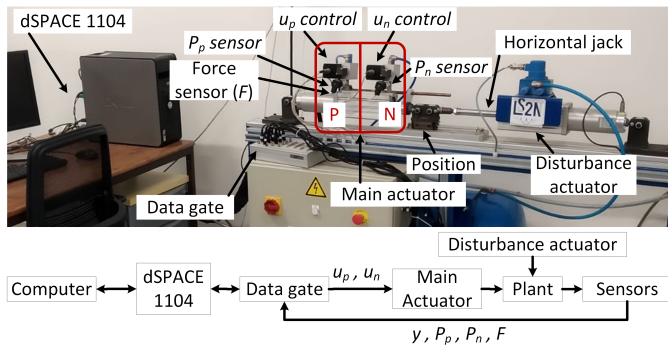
dSPACE 1104

$u_p$ control

$u_n$ control

$P_p$ sensor

Force sensor ($F$)

$P_n$ sensor

Horizontal jack

P

N

LS2N

Position

Disturbance actuator

Main actuator

Data gate

Disturbance actuator

Computer

dSPACE 1104

Data gate

$u_p$ , $u_n$

Main Actuator

Plant

Sensors

$y$ , $P_p$ , $P_n$ , $F$